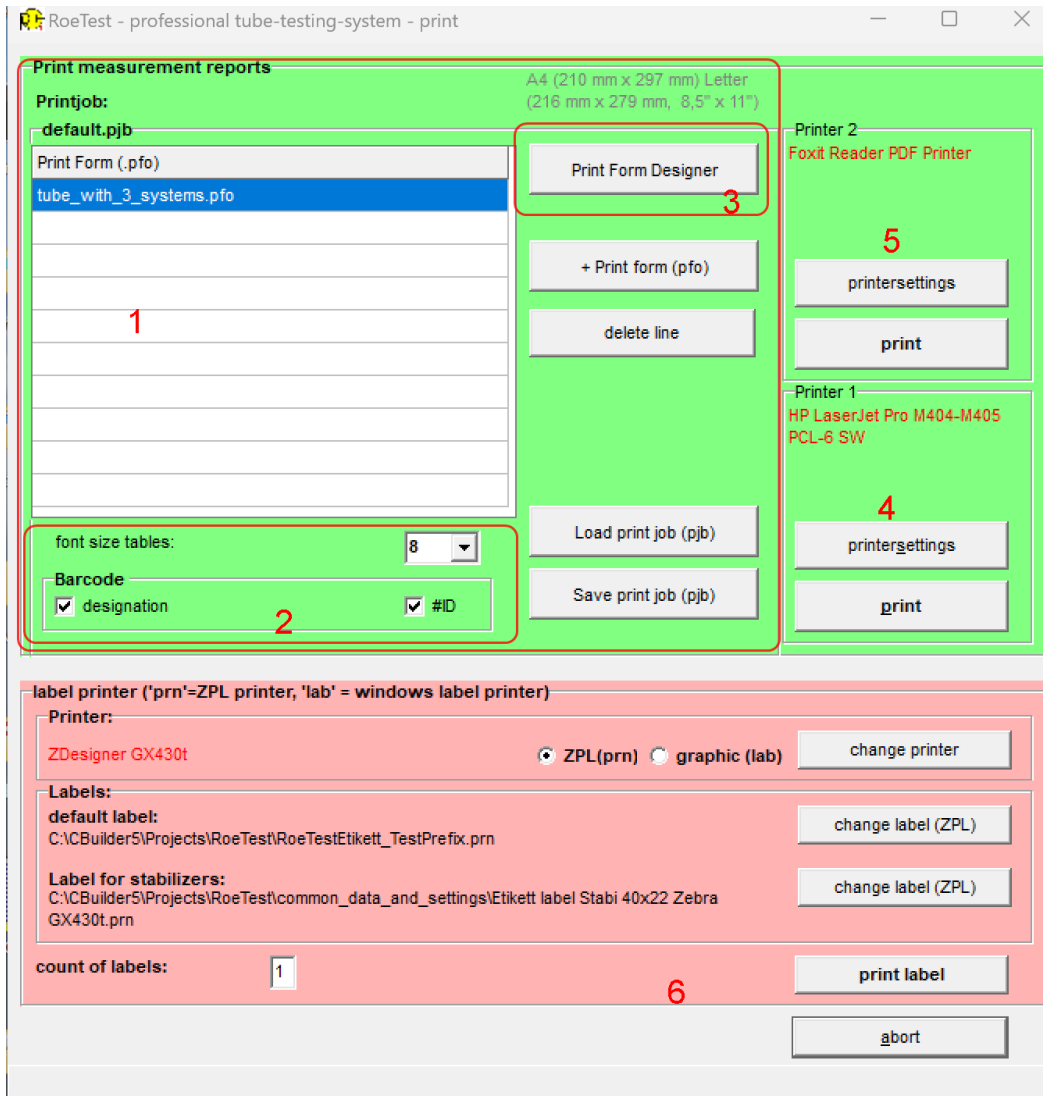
RoeTest - professional tube-testing-system - print

Print measurement reports

Printjob:

A4 (210 mm x 297 mm) Letter (216 mm x 279 mm, 8,5" x 11")

default.pjb

| Print Form (.pfo) |
|---|
| tube_with_3_systems.pfo |

1

Print Form Designer

3

+ Print form (pfo)

delete line

Load print job (pjb)

Save print job (pjb)

font size tables: 8

Barcode

designation

#ID

2

Printer 2

Foxit Reader PDF Printer

5

printersettings

print

Printer 1

HP LaserJet Pro M404-M405 PCL-6 SW

4

printersettings

print

label printer ('prn'=ZPL printer, 'lab' = windows label printer)

Printer:

ZDesigner GX430t

ZPL(prn) graphic (lab)

change printer

Labels:

default label:

C:\CBuilder5\Projects\RoeTest\RoeTestEtikett_TestPrefix.prn

change label (ZPL)

Label for stabilizers:

C:\CBuilder5\Projects\RoeTest\common_data_and_settings\Etikett label Stabi 40x22 Zebra GX430t.prn

change label (ZPL)

count of labels: 1

print label

6

abort